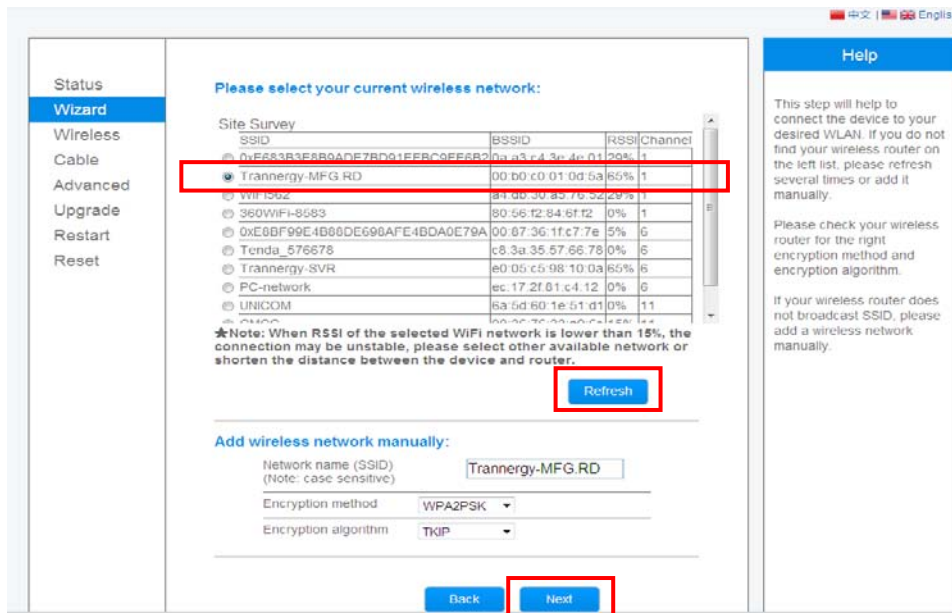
中文 | Englis

Status
Wizard
Wireless
Cable
Advanced
Upgrade
Restart
Reset

Please select your current wireless network:

Site Survey

| SSID | BSSID | RSSI | Channel |
|---|---|---|---|
| 0xE683B3E8B9ADE7BD91E8BC9EE6B2 | 0a:a3:c4:3e:4e:01 | 29% | 1 |
| Trannergy-MFG.RD | 00:b0:c0:01:0d:5a | 65% | 1 |
| WIFI562 | a4:db:30:a5:76:52 | 29% | 1 |
| 360WiFi-8583 | 80:56:f2:84:6f:f2 | 0% | 1 |
| 0xE8BF99E4B88DE698AFE4BDA0E79A | 00:87:36:1f:c7:7e | 5% | 6 |
| Tenda_576678 | c8:3a:35:57:66:78 | 0% | 6 |
| Trannergy-SVR | e0:05:c5:98:10:0a | 65% | 6 |
| PC-network | ec:17:2f:81:c4:12 | 0% | 6 |
| UNICOM | 6a:5d:60:1e:51:d1 | 0% | 11 |
| CMCC | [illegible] | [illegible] | 11 |

★Note: When RSSI of the selected WiFi network is lower than 15%, the connection may be unstable, please select other available network or shorten the distance between the device and router.

Refresh

Add wireless network manually:

Network name (SSID) (Note: case sensitive) Trannergy-MFG.RD
Encryption method WPA2PSK
Encryption algorithm TKIP

Back Next

Help

This step will help to connect the device to your desired WLAN. If you do not find your wireless router on the left list, please refresh several times or add it manually.

Please check your wireless router for the right encryption method and encryption algorithm.

If your wireless router does not broadcast SSID, please add a wireless network manually.